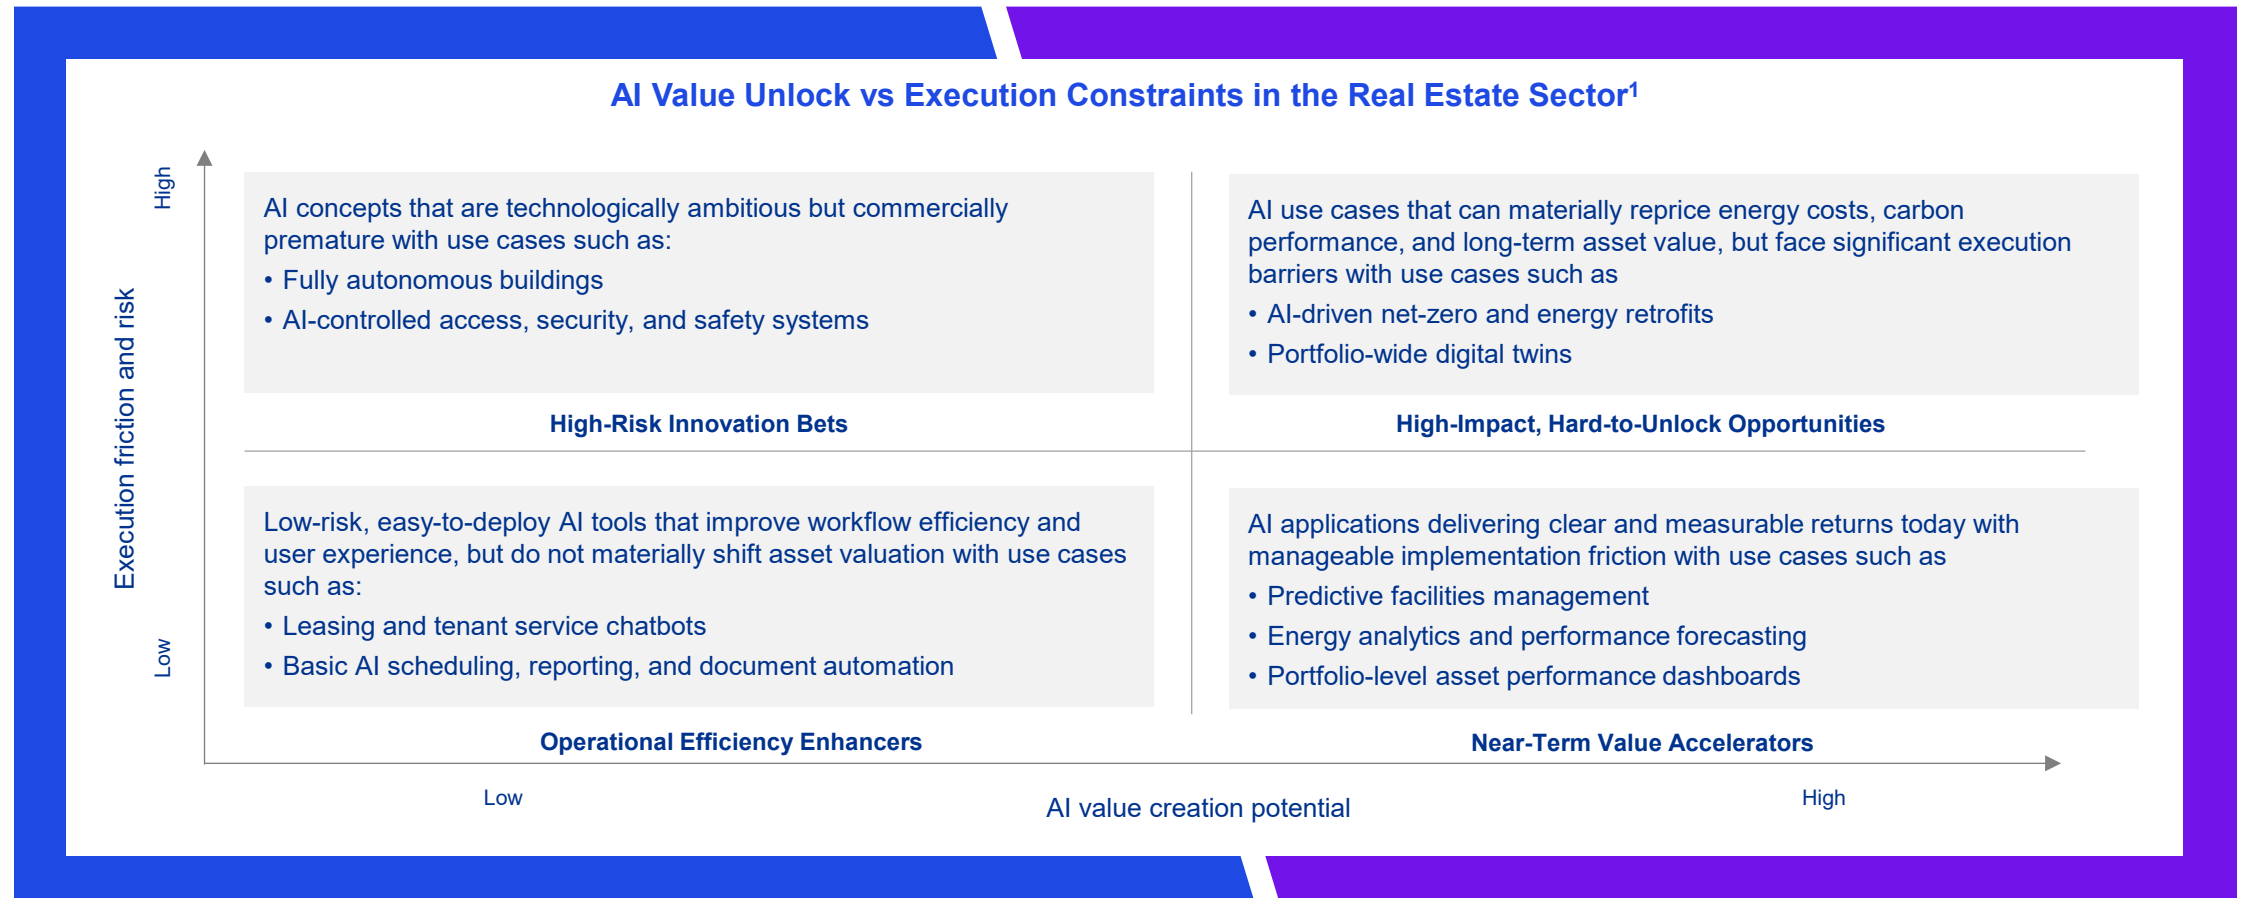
AI Value Unlock vs Execution Constraints in the Real Estate Sector$^1$

High

Execution friction and risk

Low

AI concepts that are technologically ambitious but commercially premature with use cases such as:
• Fully autonomous buildings
• AI-controlled access, security, and safety systems

High-Risk Innovation Bets

AI use cases that can materially reprice energy costs, carbon performance, and long-term asset value, but face significant execution barriers with use cases such as
• AI-driven net-zero and energy retrofits
• Portfolio-wide digital twins

High-Impact, Hard-to-Unlock Opportunities

Low-risk, easy-to-deploy AI tools that improve workflow efficiency and user experience, but do not materially shift asset valuation with use cases such as:
• Leasing and tenant service chatbots
• Basic AI scheduling, reporting, and document automation

Operational Efficiency Enhancers

AI applications delivering clear and measurable returns today with manageable implementation friction with use cases such as
• Predictive facilities management
• Energy analytics and performance forecasting
• Portfolio-level asset performance dashboards

Near-Term Value Accelerators

Low

AI value creation potential

High